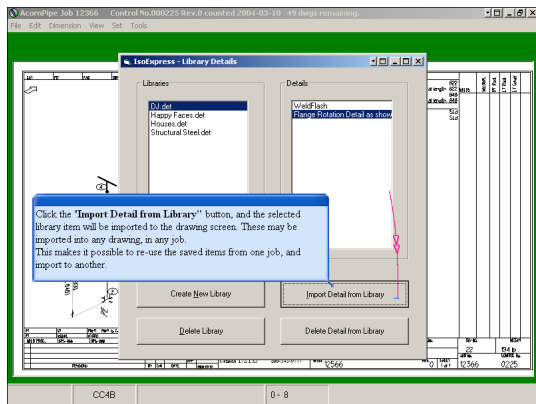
AcornPipe Job 12366     Control No.000225 Rev.0 counted 2004-03-10  49 dwgs remaining.

File  Edit  Dimension  View  Set  Tools

IsoExpress - Library Details

Libraries

DJ.det
Happy Faces.det
Houses.det
Structural Steel.det

Details

WeldFlash
Flange Rotation Detail as show

Click the "Import Detail from Library" button, and the selected library item will be imported to the drawing screen. These may be imported into any drawing, in any job.
This makes it possible to re-use the saved items from one job, and import to another.

Create New Library

Import Detail from Library

Delete Library

Delete Detail from Library

12566

22

12366

0225

CC4B

0 - 8